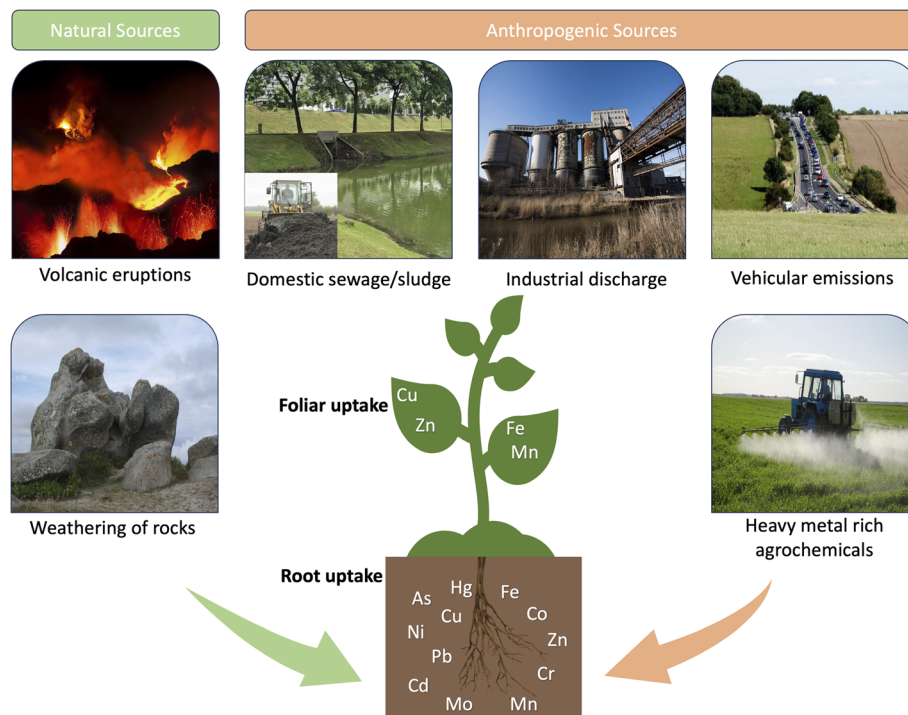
Natural Sources

Anthropogenic Sources

Volcanic eruptions

Domestic sewage/sludge

Industrial discharge

Vehicular emissions

Foliar uptake

Cu
Zn

Fe
Mn

Weathering of rocks

Heavy metal rich agrochemicals

Root uptake

As
Hg
Cu
Ni
Pb
Cd
Mo
Fe
Co
Zn
Cr
Mn